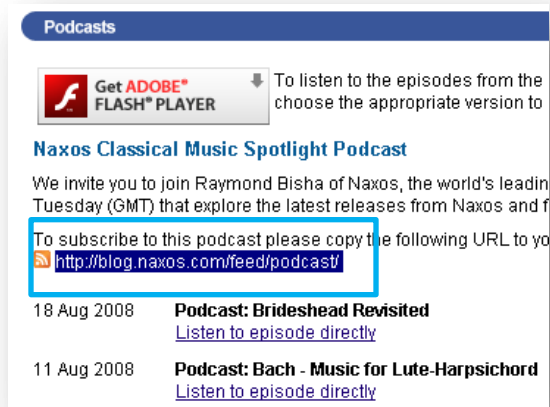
Podcasts

Get ADOBE® FLASH® PLAYER

To listen to the episodes from the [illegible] choose the appropriate version to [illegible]

Naxos Classical Music Spotlight Podcast

We invite you to join Raymond Bisha of Naxos, the world's leadin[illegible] Tuesday (GMT) that explore the latest releases from Naxos and f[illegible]

To subscribe to this podcast please copy the following URL to yo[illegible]
http://blog.naxos.com/feed/podcast/

18 Aug 2008 Podcast: Brideshead Revisited
Listen to episode directly

11 Aug 2008 Podcast: Bach - Music for Lute-Harpsichord
Listen to episode directly